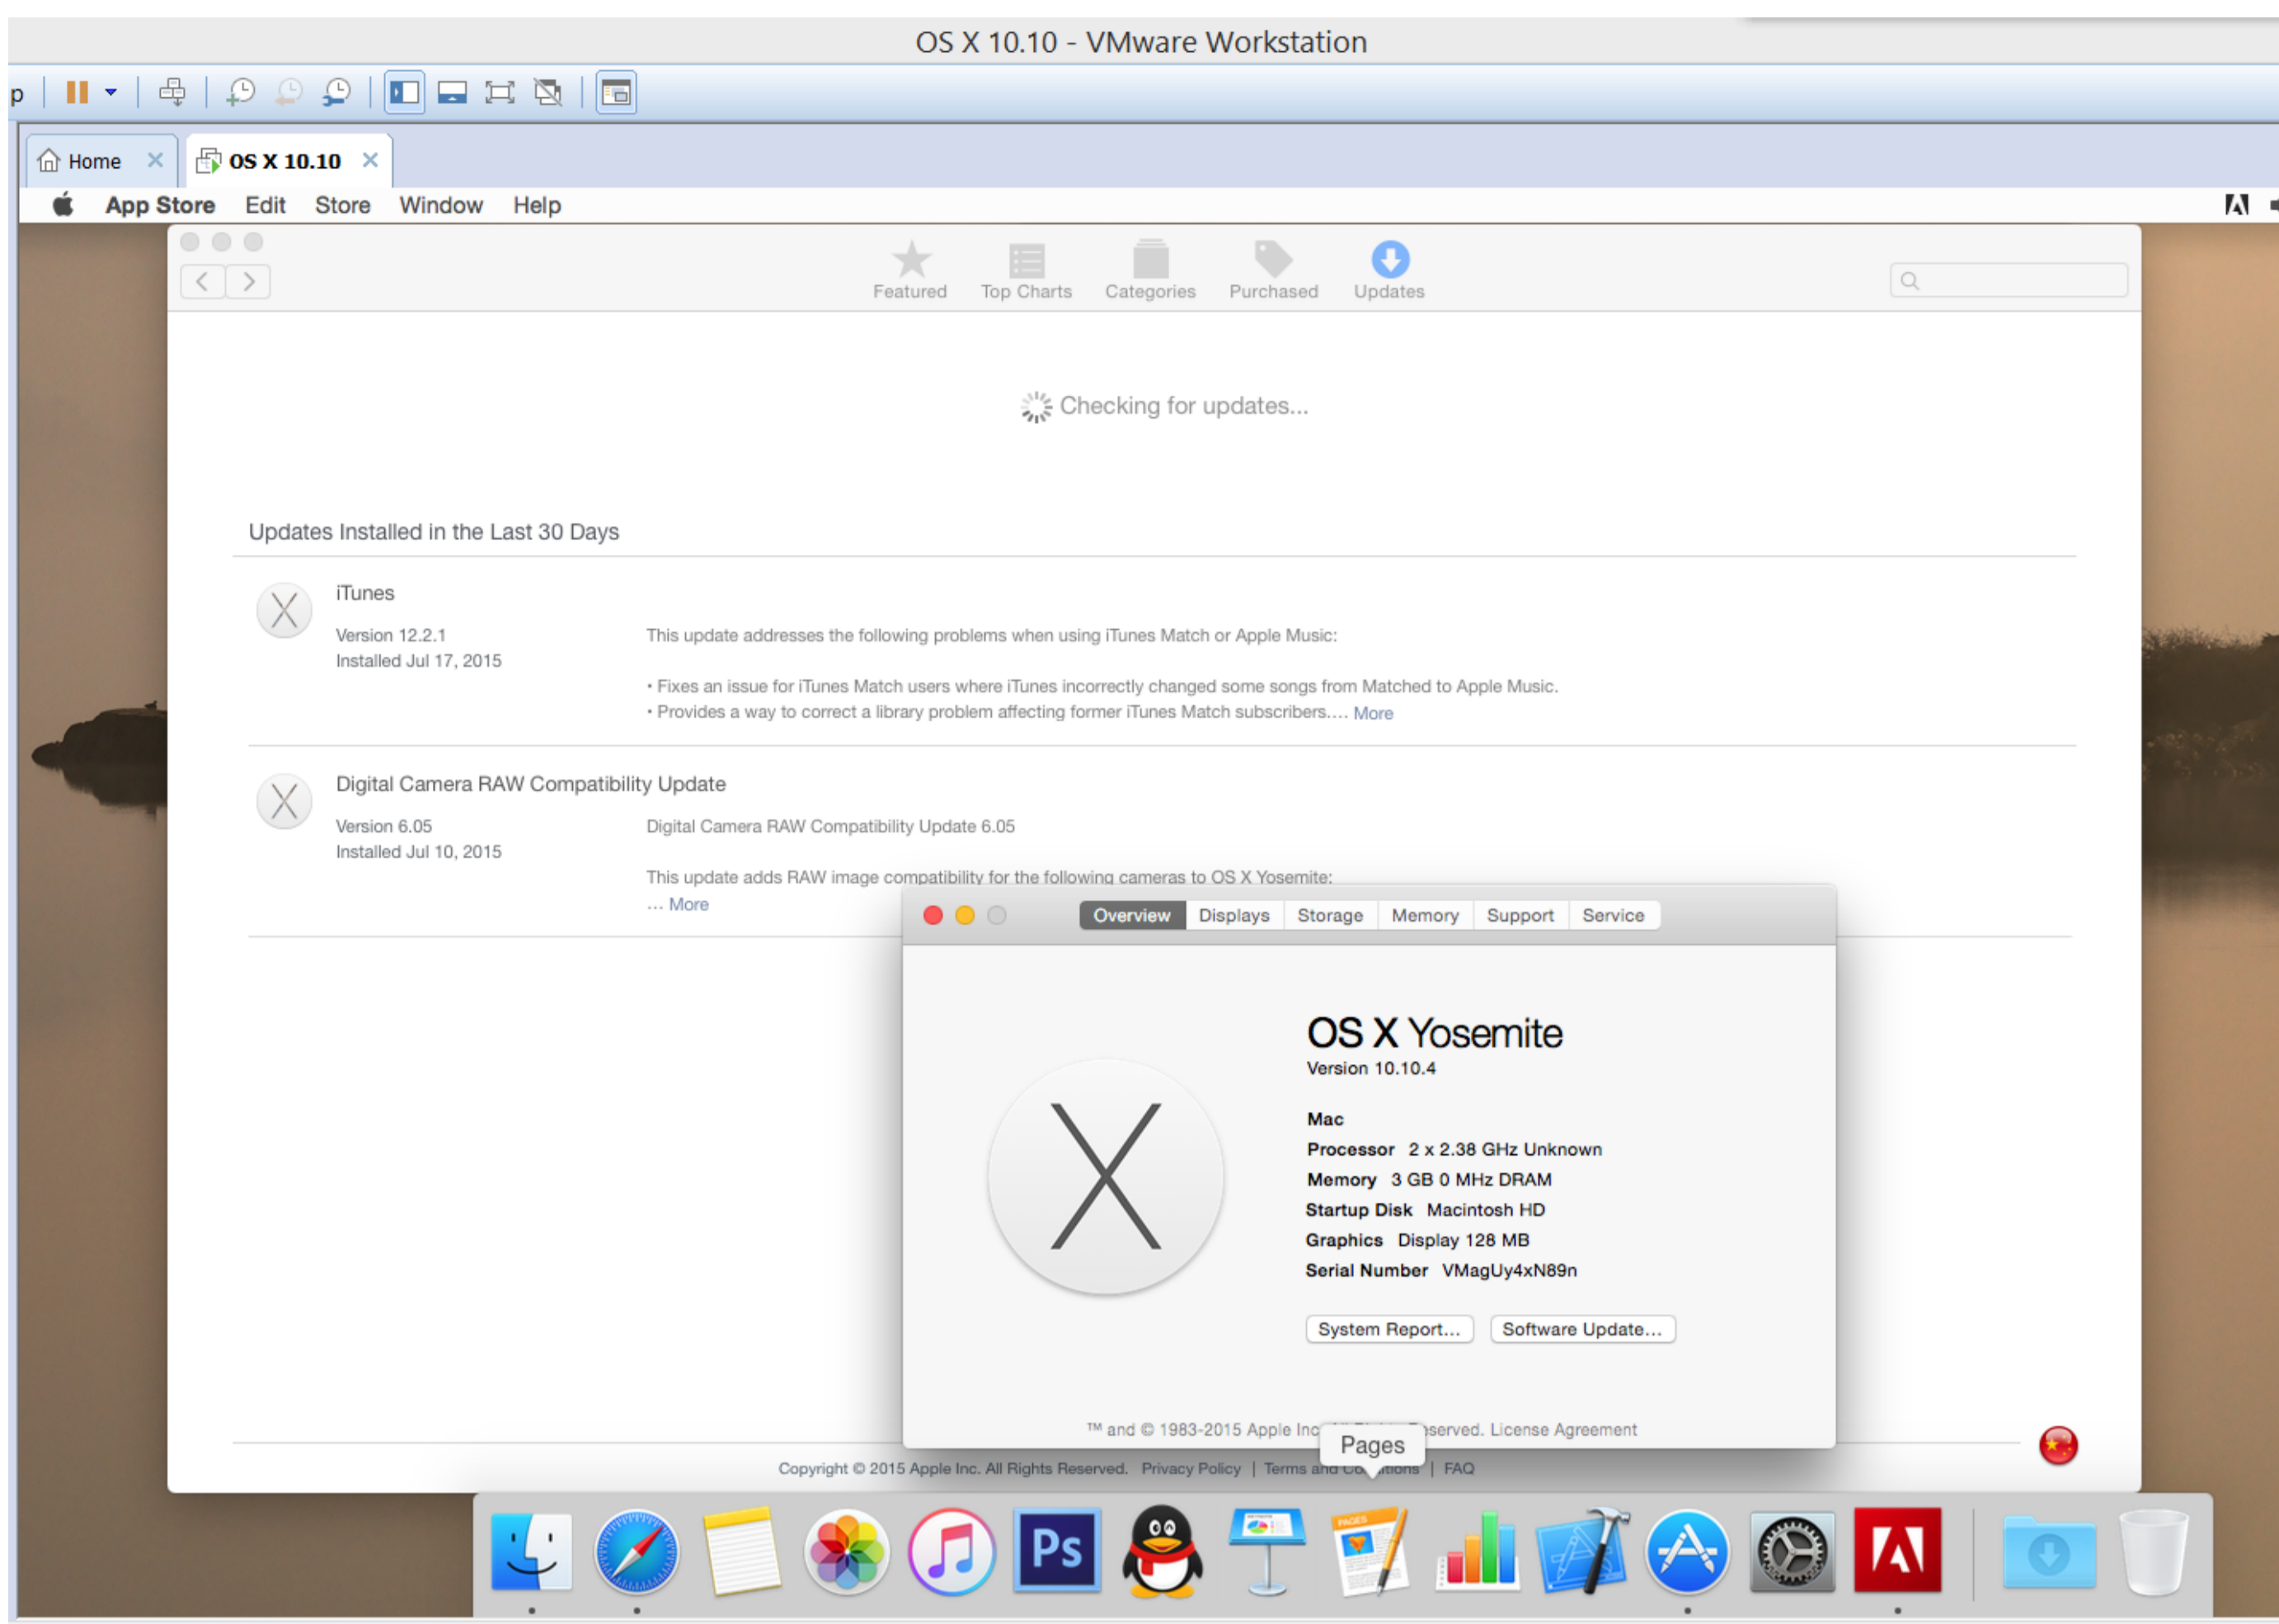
OS X 10.10 - VMware Workstation

p

Home ✕ OS X 10.10 ✕

App Store Edit Store Window Help

Featured Top Charts Categories Purchased Updates

Checking for updates...

Updates Installed in the Last 30 Days

iTunes

Version 12.2.1
Installed Jul 17, 2015

This update addresses the following problems when using iTunes Match or Apple Music:

• Fixes an issue for iTunes Match users where iTunes incorrectly changed some songs from Matched to Apple Music.
• Provides a way to correct a library problem affecting former iTunes Match subscribers.... More

Digital Camera RAW Compatibility Update

Version 6.05
Installed Jul 10, 2015

Digital Camera RAW Compatibility Update 6.05

This update adds RAW image compatibility for the following cameras to OS X Yosemite:
... More

Overview Displays Storage Memory Support Service

OS X Yosemite
Version 10.10.4

Mac
Processor 2 x 2.38 GHz Unknown
Memory 3 GB 0 MHz DRAM
Startup Disk Macintosh HD
Graphics Display 128 MB
Serial Number VMagUy4xN89n

System Report... Software Update...

™ and © 1983-2015 Apple Inc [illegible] served. License Agreement

Pages

Copyright © 2015 Apple Inc. All Rights Reserved. Privacy Policy | Terms and Co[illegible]tions | FAQ